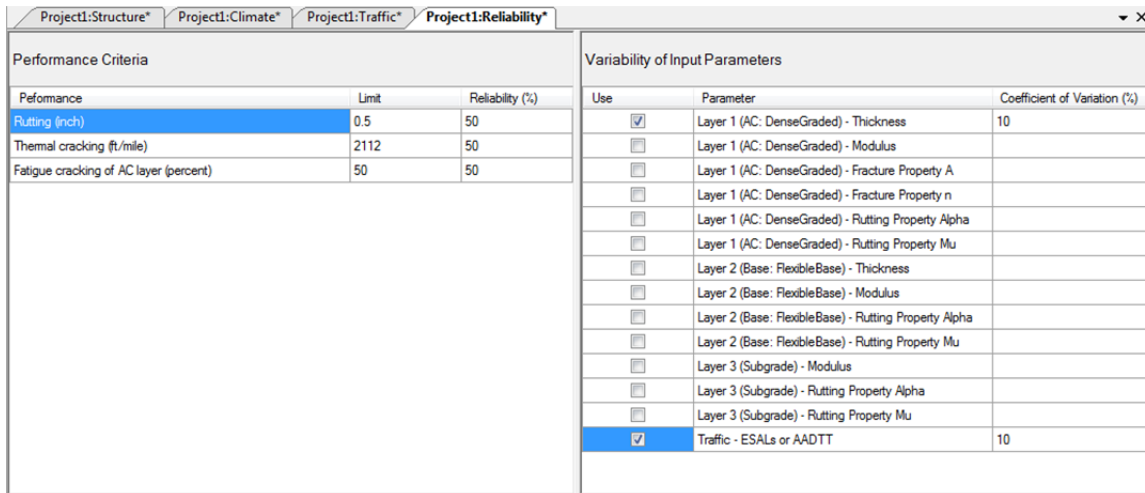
Project1:Structure* Project1:Climate* Project1:Traffic* Project1:Reliability*

Performance Criteria

| Peformance | Limit | Reliability (%) |
|---|---|---|
| Rutting (inch) | 0.5 | 50 |
| Thermal cracking (ft/mile) | 2112 | 50 |
| Fatigue cracking of AC layer (percent) | 50 | 50 |

Variability of Input Parameters

| Use | Parameter | Coefficient of Variation (%) |
|---|---|---|
| ☑ | Layer 1 (AC: DenseGraded) - Thickness | 10 |
| ☐ | Layer 1 (AC: DenseGraded) - Modulus | |
| ☐ | Layer 1 (AC: DenseGraded) - Fracture Property A | |
| ☐ | Layer 1 (AC: DenseGraded) - Fracture Property n | |
| ☐ | Layer 1 (AC: DenseGraded) - Rutting Property Alpha | |
| ☐ | Layer 1 (AC: DenseGraded) - Rutting Property Mu | |
| ☐ | Layer 2 (Base: FlexibleBase) - Thickness | |
| ☐ | Layer 2 (Base: FlexibleBase) - Modulus | |
| ☐ | Layer 2 (Base: FlexibleBase) - Rutting Property Alpha | |
| ☐ | Layer 2 (Base: FlexibleBase) - Rutting Property Mu | |
| ☐ | Layer 3 (Subgrade) - Modulus | |
| ☐ | Layer 3 (Subgrade) - Rutting Property Alpha | |
| ☐ | Layer 3 (Subgrade) - Rutting Property Mu | |
| ☑ | Traffic - ESALs or AADTT | 10 |